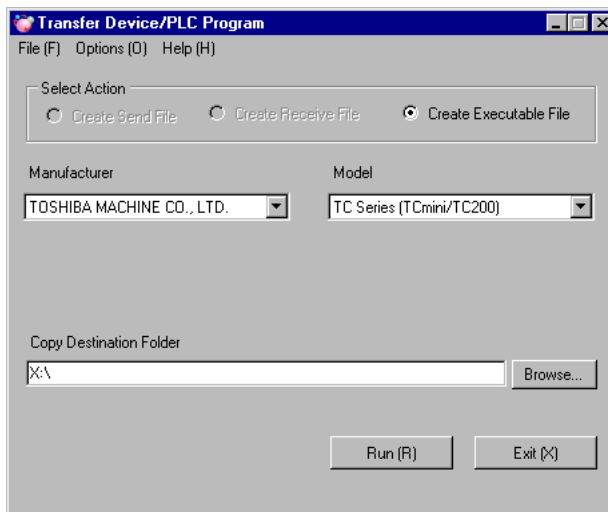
Transfer Device/PLC Program

File (F) Options (O) Help (H)

Select Action

Create Send File Create Receive File Create Executable File

Manufacturer

TOSHIBA MACHINE CO., LTD.

Model

TC Series (TCmini/TC200)

Copy Destination Folder

X:\

Browse...

Run (R)

Exit (X)